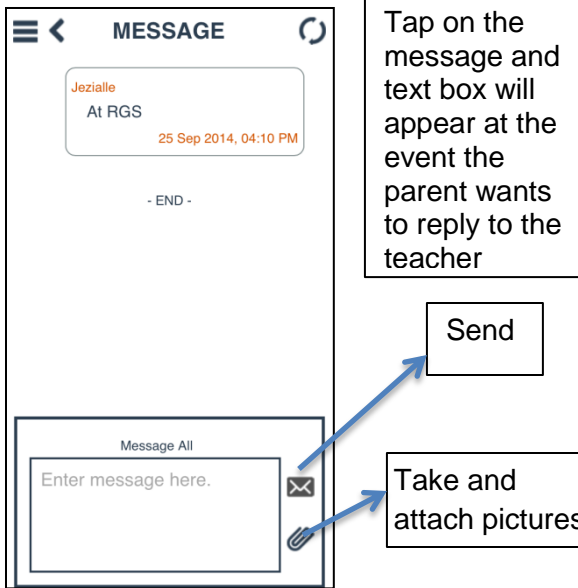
MESSAGE

Jezialle
At RGS
25 Sep 2014, 04:10 PM

- END -

Message All
Enter message here.

Tap on the message and text box will appear at the event the parent wants to reply to the teacher

Send

Take and attach pictures